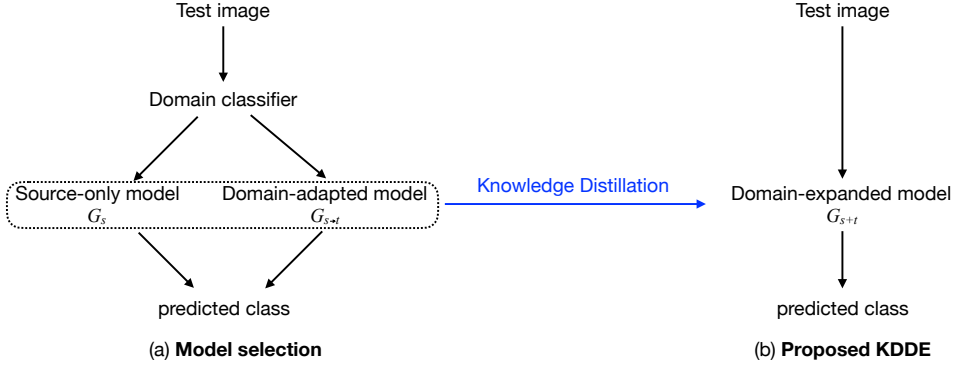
Test image

Domain classifier

Source-only model
$G_s$

Domain-adapted model
$G_{s \to t}$

predicted class

(a) **Model selection**

Knowledge Distillation

Test image

Domain-expanded model
$G_{s+t}$

predicted class

(b) **Proposed KDDE**